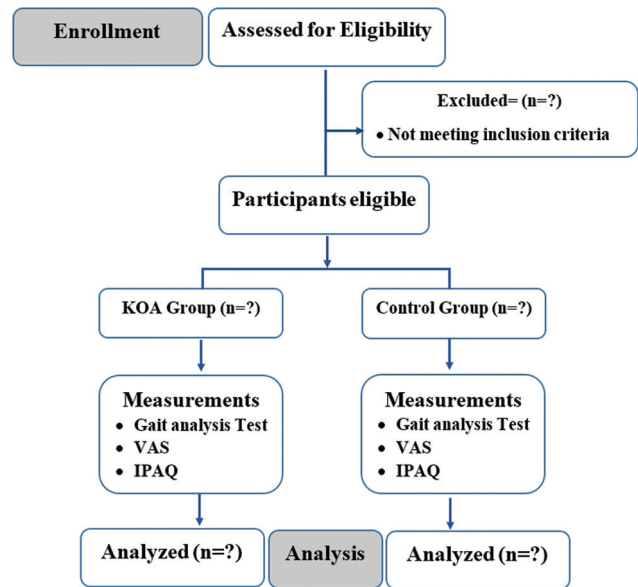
Enrollment

Assessed for Eligibility

Excluded= (n=?)
• Not meeting inclusion criteria

Participants eligible

KOA Group (n=?)

Control Group (n=?)

Measurements
• Gait analysis Test
• VAS
• IPAQ

Measurements
• Gait analysis Test
• VAS
• IPAQ

Analyzed (n=?)

Analysis

Analyzed (n=?)